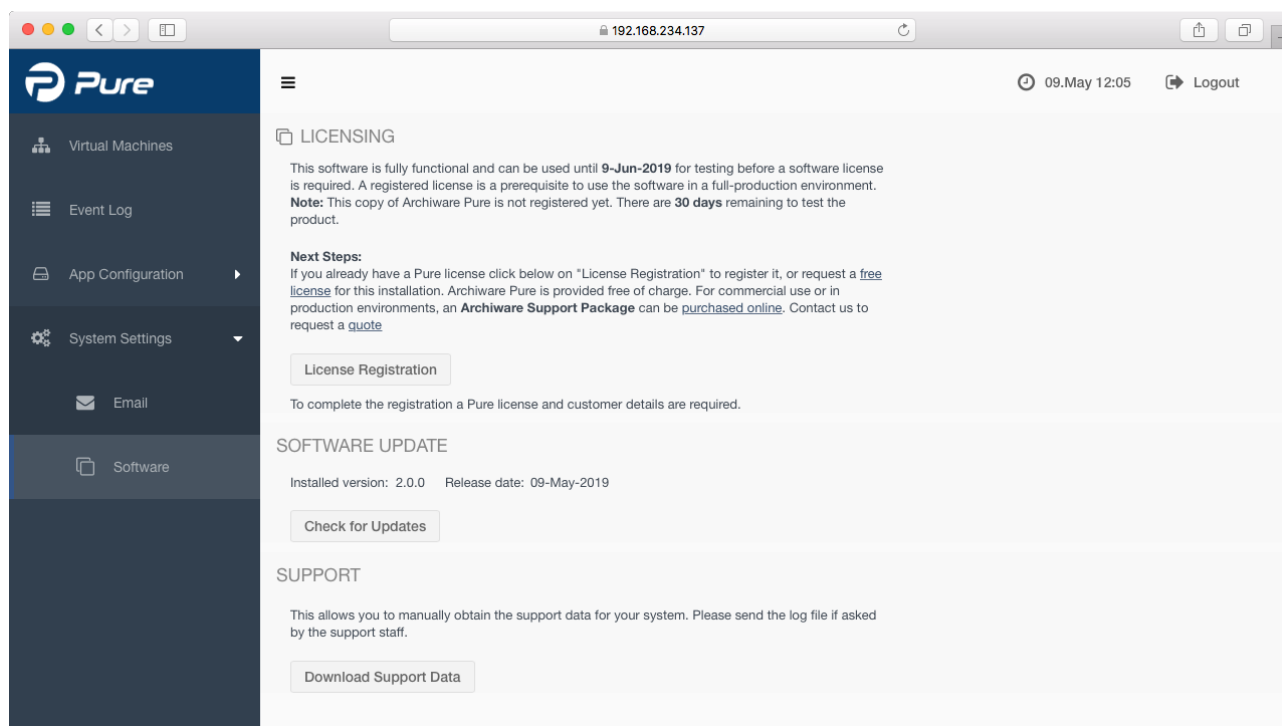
192.168.234.137

Pure

Virtual Machines

Event Log

App Configuration

System Settings

Email

Software

09.May 12:05

Logout

LICENSING

This software is fully functional and can be used until **9-Jun-2019** for testing before a software license is required. A registered license is a prerequisite to use the software in a full-production environment. **Note:** This copy of Archiware Pure is not registered yet. There are **30 days** remaining to test the product.

**Next Steps:**
If you already have a Pure license click below on "License Registration" to register it, or request a free license for this installation. Archiware Pure is provided free of charge. For commercial use or in production environments, an **Archiware Support Package** can be purchased online. Contact us to request a quote

License Registration

To complete the registration a Pure license and customer details are required.

SOFTWARE UPDATE

Installed version: 2.0.0 Release date: 09-May-2019

Check for Updates

SUPPORT

This allows you to manually obtain the support data for your system. Please send the log file if asked by the support staff.

Download Support Data